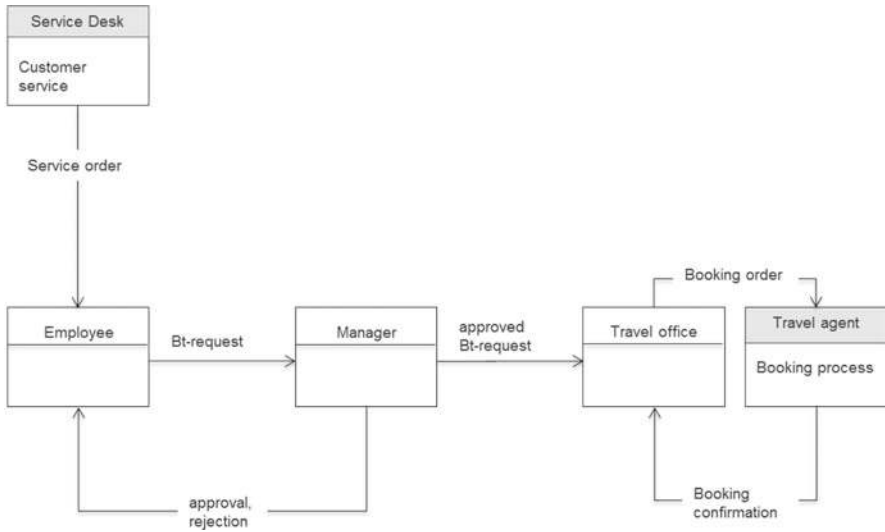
Service Desk

Customer service

Service order

Employee

Bt-request

Manager

approved Bt-request

Travel office

Booking order

Travel agent

Booking process

approval, rejection

Booking confirmation